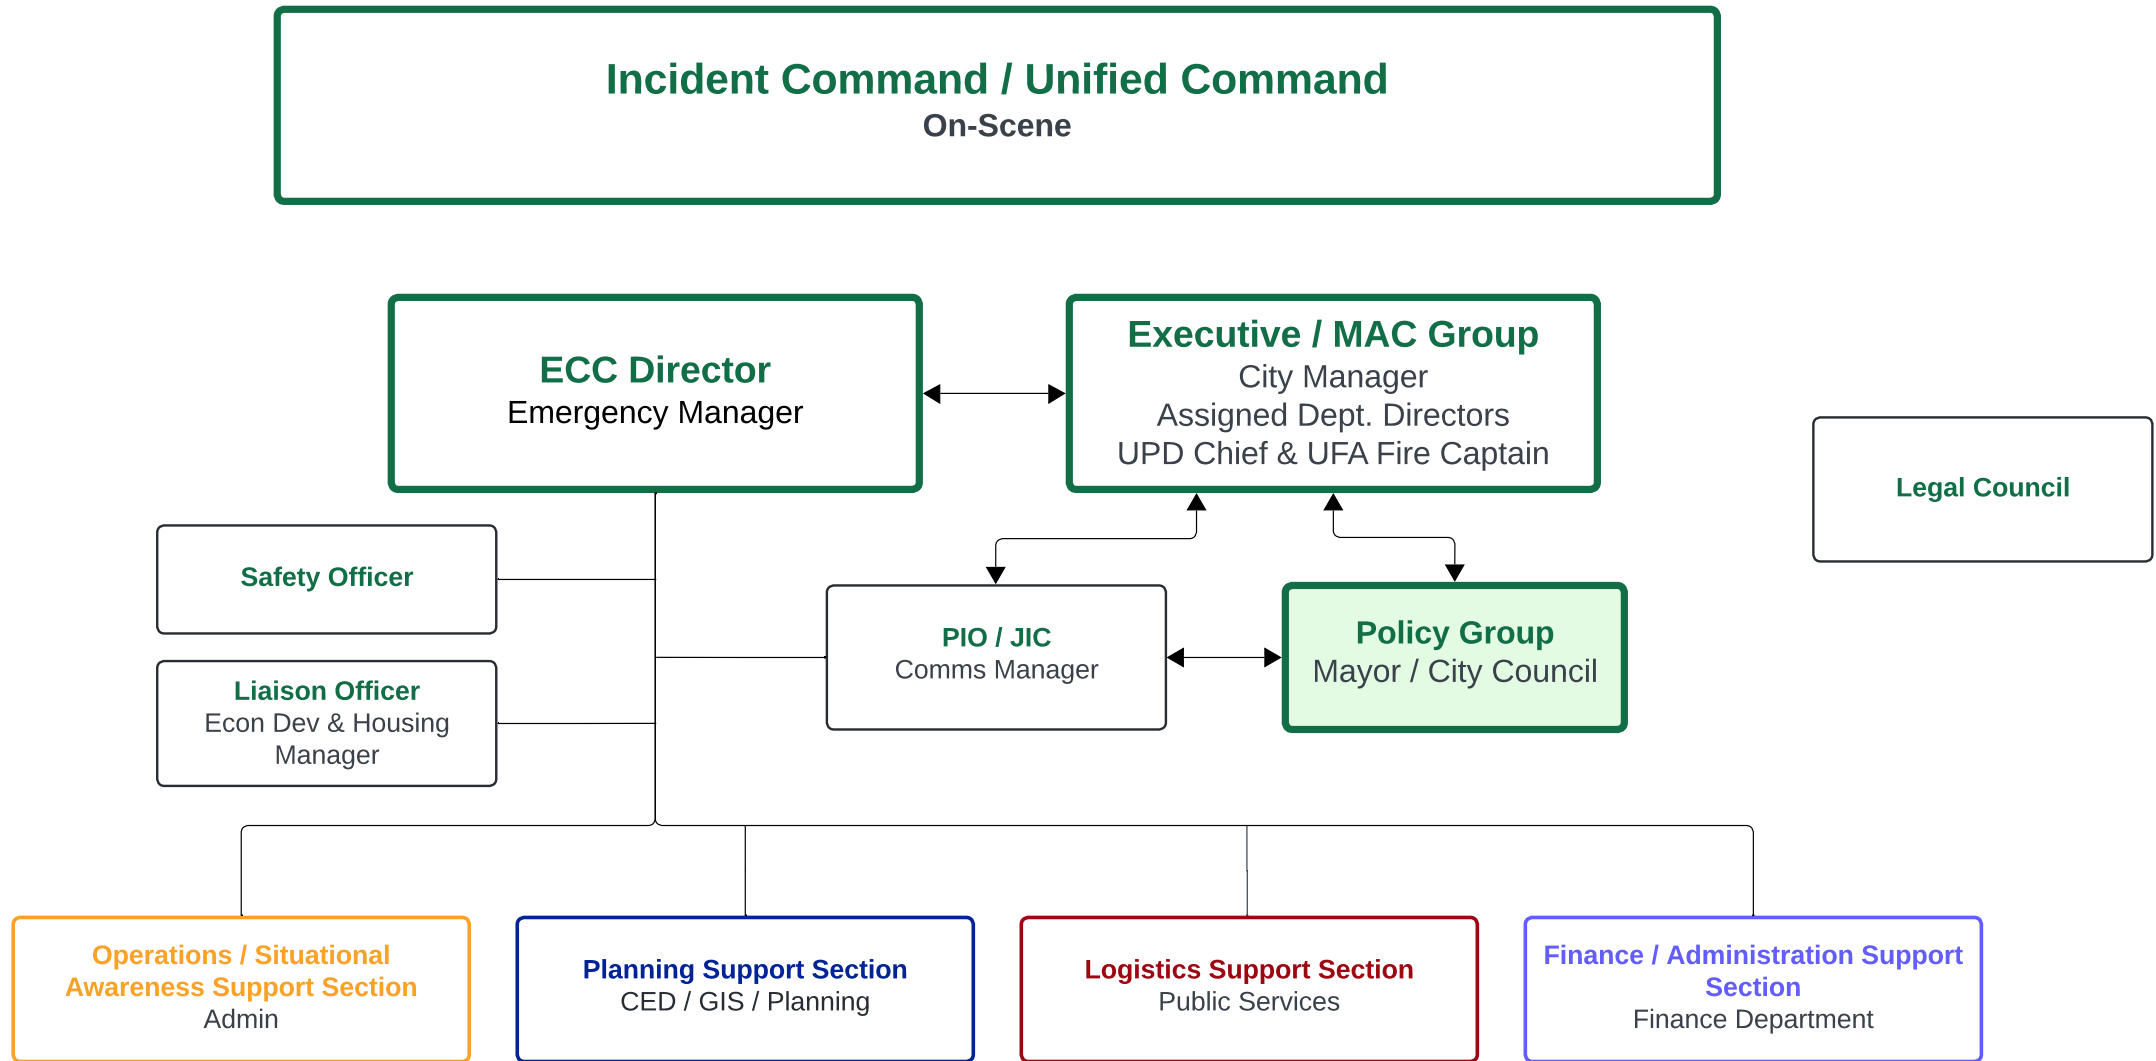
Incident Command / Unified Command
On-Scene

ECC Director
Emergency Manager

Executive / MAC Group
City Manager
Assigned Dept. Directors
UPD Chief & UFA Fire Captain

Legal Council

Safety Officer

Liaison Officer
Econ Dev & Housing Manager

PIO / JIC
Comms Manager

Policy Group
Mayor / City Council

Operations / Situational Awareness Support Section
Admin

Planning Support Section
CED / GIS / Planning

Logistics Support Section
Public Services

Finance / Administration Support Section
Finance Department